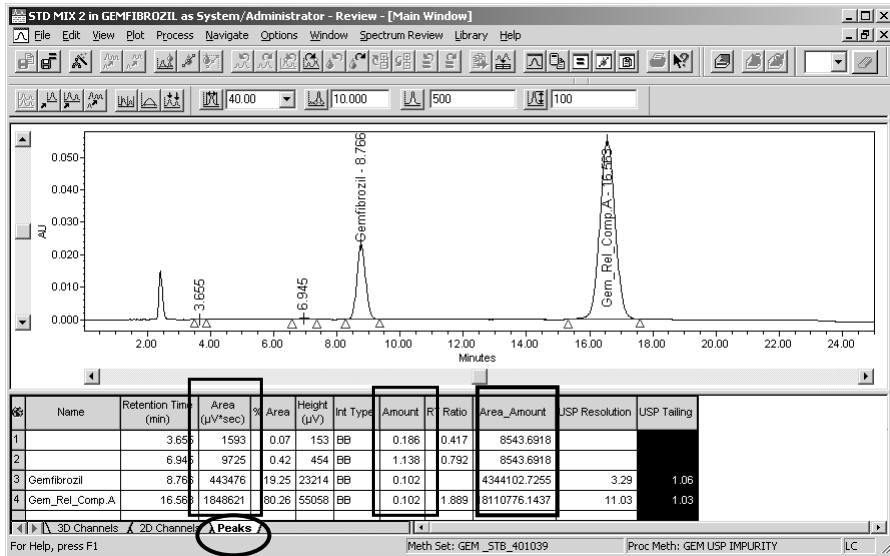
STD MIX 2 in GEMFIBROZIL as System/Administrator - Review - [Main Window]

File Edit View Plot Process Navigate Options Window Spectrum Review Library Help

40.00 10.000 500 100

0.050
0.040
0.030
0.020
0.010
0.000
AU

3.655
6.945
Gemfibrozil - 8.766
Gem_Rel_Comp_A - 16.563

2.00 4.00 6.00 8.00 10.00 12.00 14.00 16.00 18.00 20.00 22.00 24.00
Minutes

| | Name | Retention Time (min) | Area (µV*sec) | % Area | Height (µV) | Int Type | Amount | RT Ratio | Area_Amount | USP Resolution | USP Tailing |
|---|---|---|---|---|---|---|---|---|---|---|---|
| 1 | | 3.655 | 1593 | 0.07 | 153 | BB | 0.186 | 0.417 | 8543.6918 | | |
| 2 | | 6.945 | 9725 | 0.42 | 454 | BB | 1.138 | 0.792 | 8543.6918 | | |
| 3 | Gemfibrozil | 8.766 | 443476 | 19.25 | 23214 | BB | 0.102 | | 4344102.7255 | 3.29 | 1.06 |
| 4 | Gem_Rel_Comp.A | 16.563 | 1848621 | 80.26 | 55058 | BB | 0.102 | 1.889 | 18110776.1437 | 11.03 | 1.03 |

3D Channels 2D Channels Peaks

For Help, press F1 Meth Set: GEM _STB_401039 Proc Meth: GEM USP IMPURITY LC